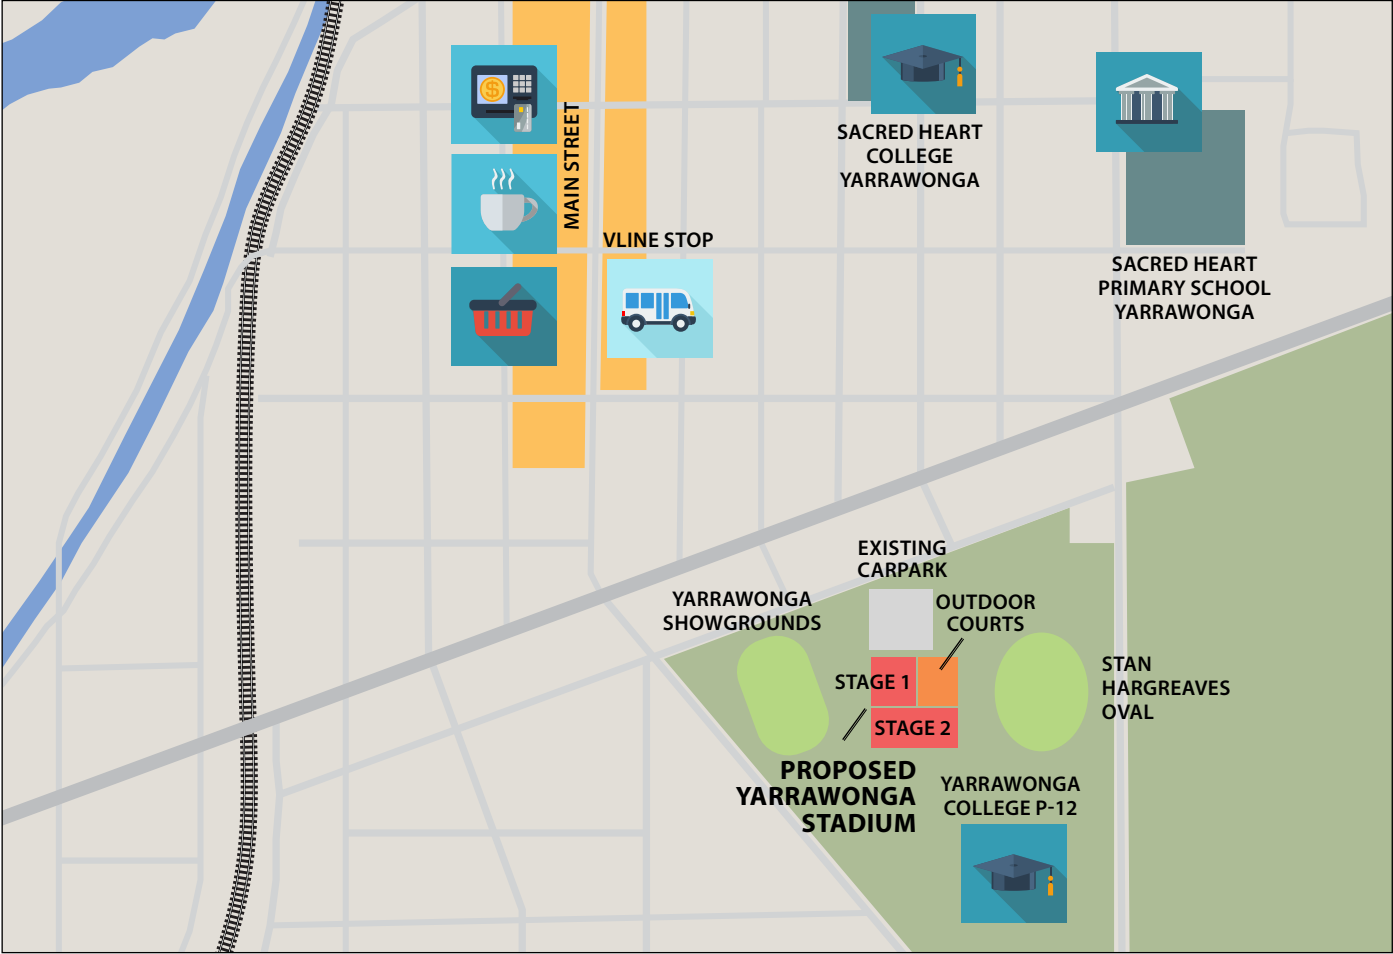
MAIN STREET

SACRED HEART COLLEGE YARRAWONGA

SACRED HEART PRIMARY SCHOOL YARRAWONGA

VLINE STOP

EXISTING CARPARK

YARRAWONGA SHOWGROUNDS

OUTDOOR COURTS

STAGE 1

STAGE 2

STAN HARGREAVES OVAL

PROPOSED YARRAWONGA STADIUM

YARRAWONGA COLLEGE P-12